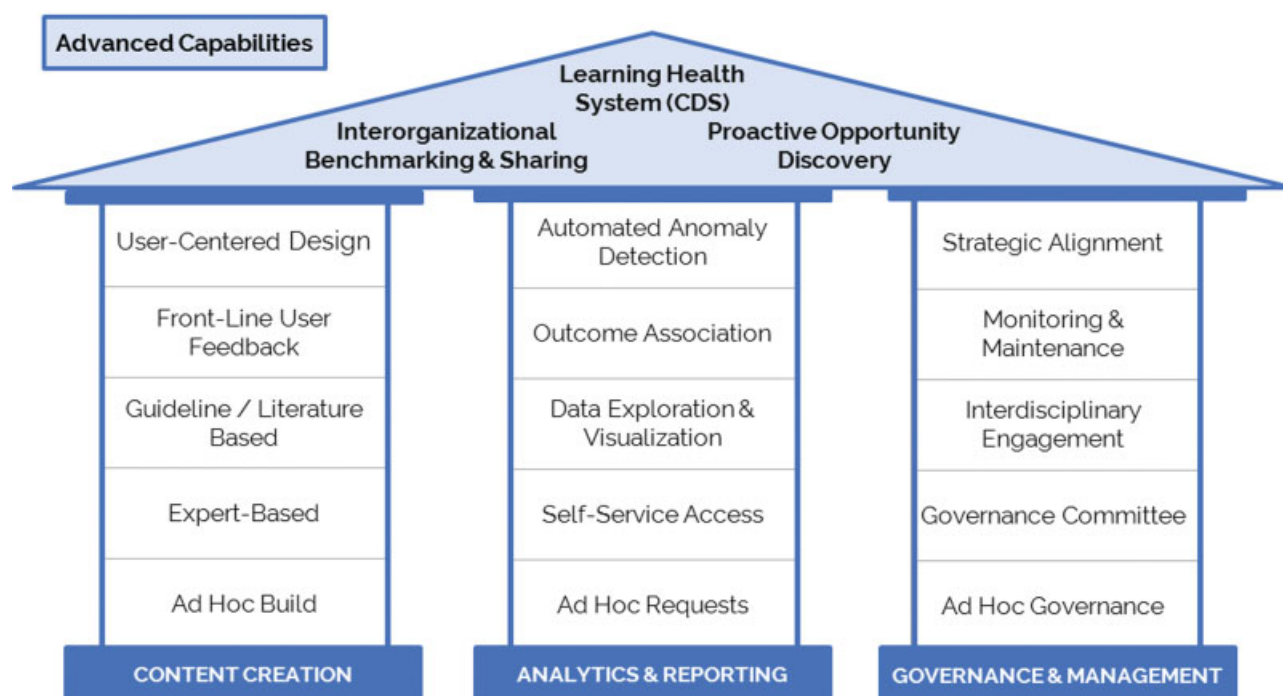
Advanced Capabilities

Learning Health System (CDS)

Interorganizational Benchmarking & Sharing

Proactive Opportunity Discovery

User-Centered Design

Front-Line User Feedback

Guideline / Literature Based

Expert-Based

Ad Hoc Build

CONTENT CREATION

Automated Anomaly Detection

Outcome Association

Data Exploration & Visualization

Self-Service Access

Ad Hoc Requests

ANALYTICS & REPORTING

Strategic Alignment

Monitoring & Maintenance

Interdisciplinary Engagement

Governance Committee

Ad Hoc Governance

GOVERNANCE & MANAGEMENT